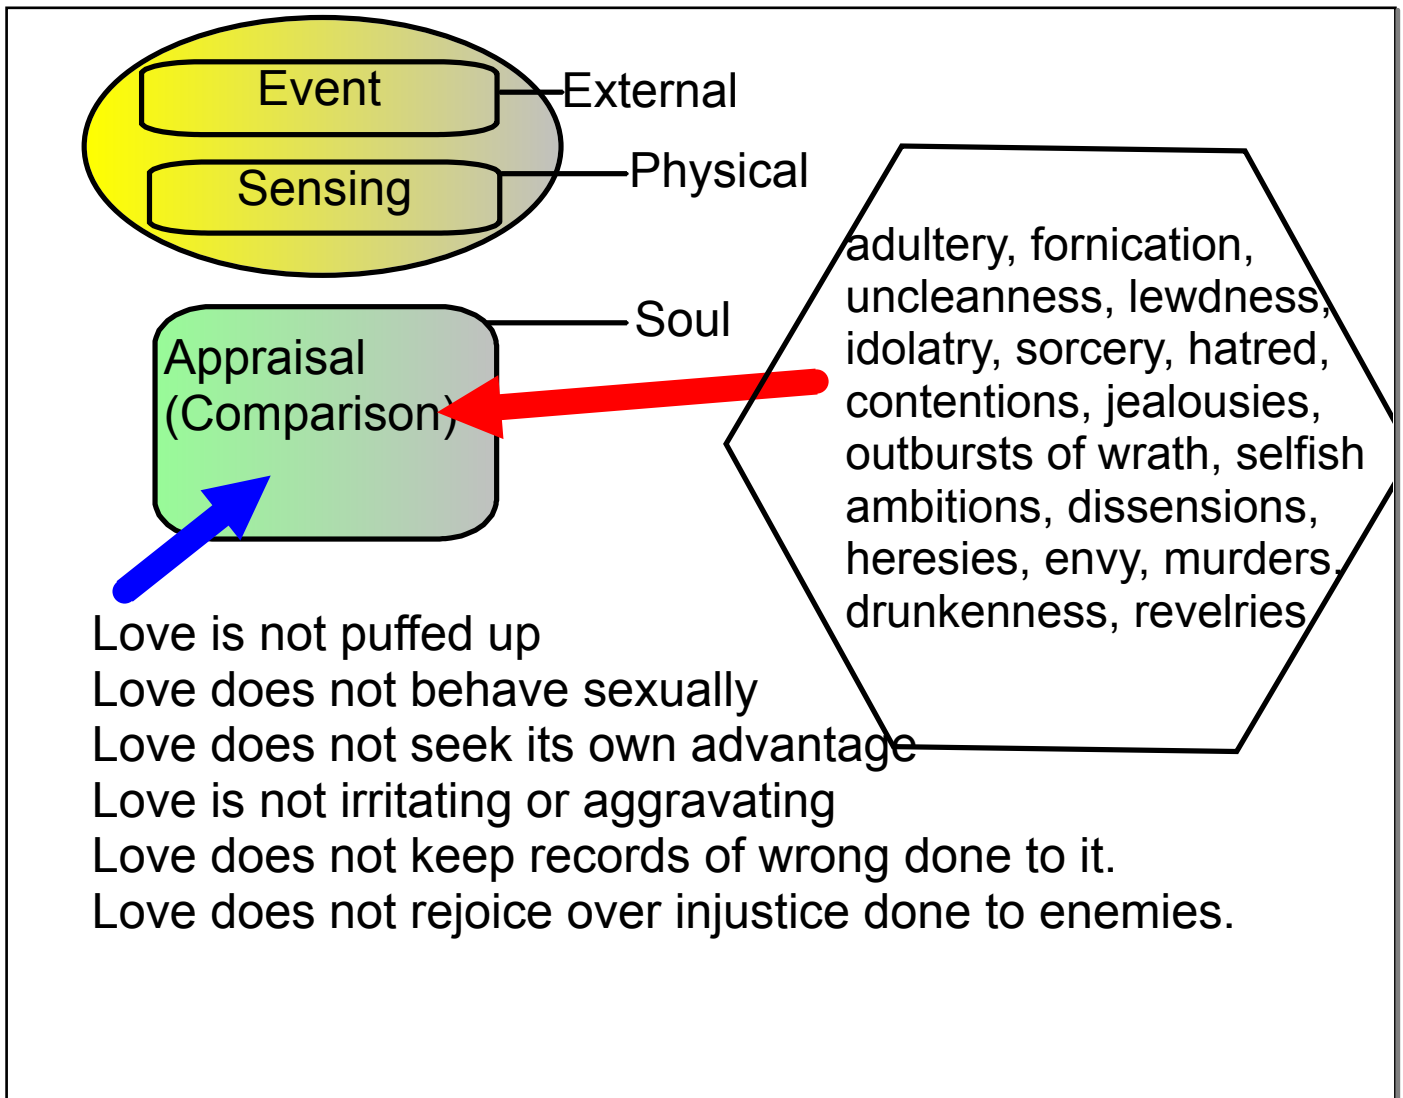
Event
External
Sensing
Physical
Appraisal (Comparison)
Soul

adultery, fornication, uncleanness, lewdness, idolatry, sorcery, hatred, contentions, jealousies, outbursts of wrath, selfish ambitions, dissensions, heresies, envy, murders, drunkenness, revelries

Love is not puffed up
Love does not behave sexually
Love does not seek its own advantage
Love is not irritating or aggravating
Love does not keep records of wrong done to it.
Love does not rejoice over injustice done to enemies.